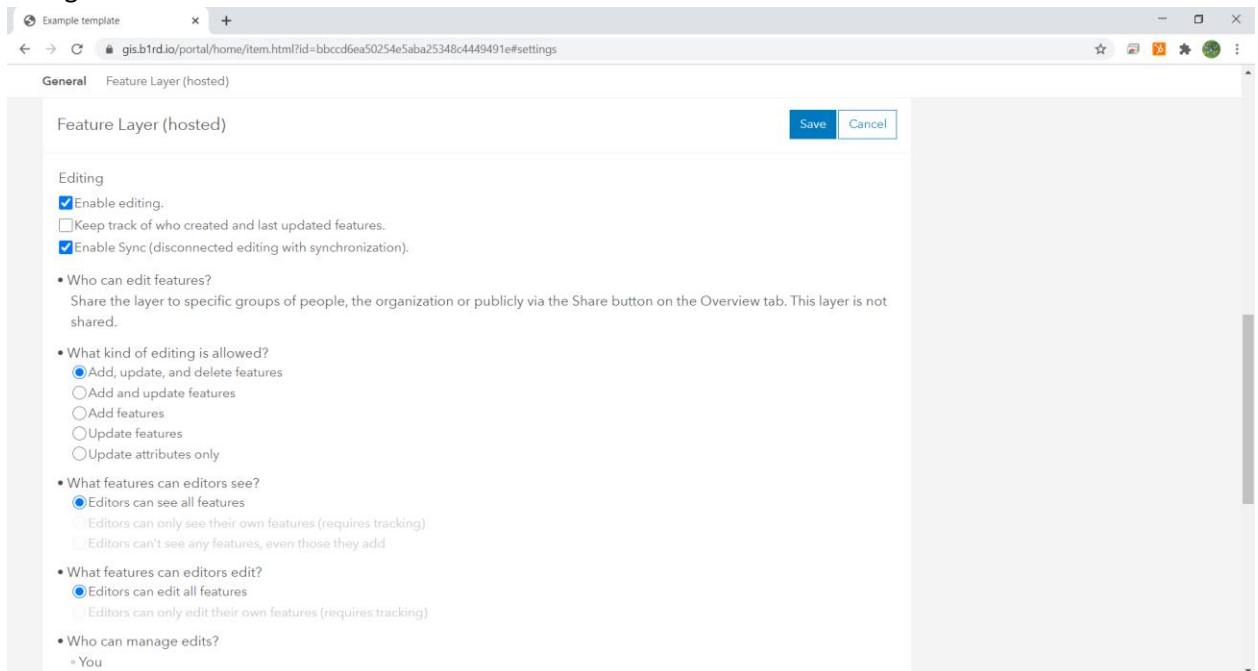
Example template

gis.b1rd.io/portal/home/item.html?id=bbccd6ea50254e5aba25348c4449491e#settings

General Feature Layer (hosted)

Feature Layer (hosted)

Save Cancel

Editing

Enable editing.

Keep track of who created and last updated features.

Enable Sync (disconnected editing with synchronization).

• Who can edit features?
Share the layer to specific groups of people, the organization or publicly via the Share button on the Overview tab. This layer is not shared.

• What kind of editing is allowed?
Add, update, and delete features
Add and update features
Add features
Update features
Update attributes only

• What features can editors see?
Editors can see all features
Editors can only see their own features (requires tracking)
Editors can't see any features, even those they add

• What features can editors edit?
Editors can edit all features
Editors can only edit their own features (requires tracking)

• Who can manage edits?
◦ You